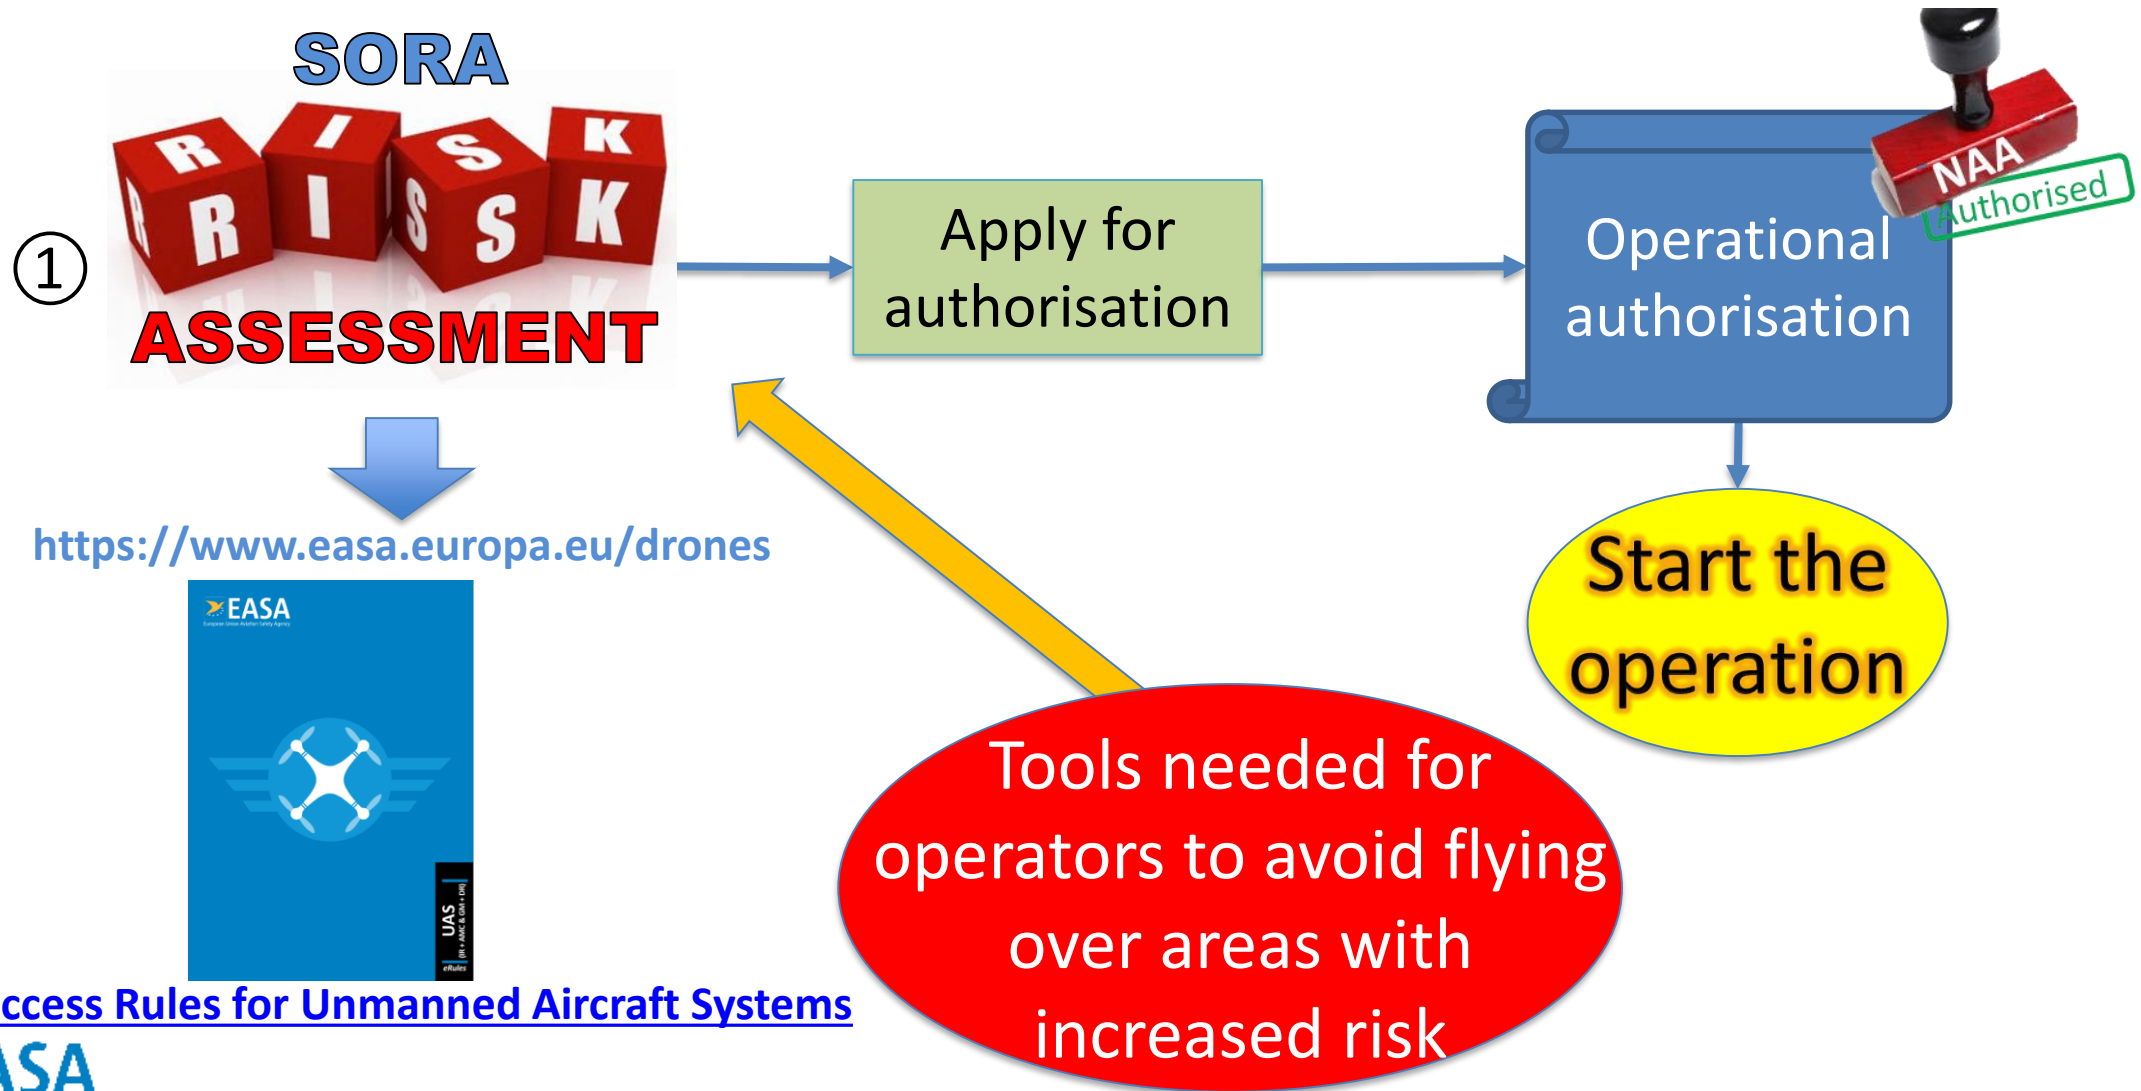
SORA
①
R I S K
R I S K
ASSESSMENT

Apply for authorisation

Operational authorisation

NAA
Authorised

https://www.easa.europa.eu/drones

EASA
European Union Aviation Safety Agency

UAS
(IR + AMC & GM + (IR))
eRules

ccess Rules for Unmanned Aircraft Systems
SA

Start the operation

Tools needed for operators to avoid flying over areas with increased risk